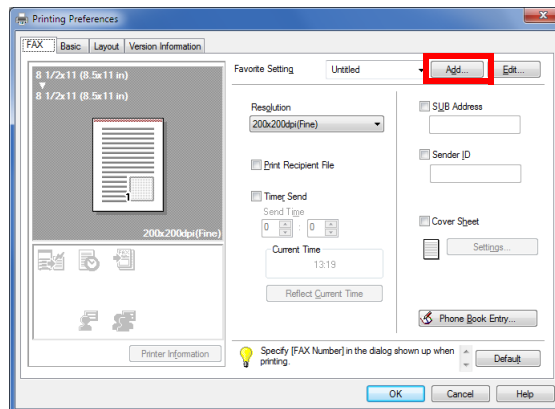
Printing Preferences

FAX | Basic | Layout | Version Information

8 1/2x11 (8.5x11 in)
8 1/2x11 (8.5x11 in)

200x200dpi(Fine)

Printer Information

Favorite Setting
Untitled
Add...
Edit...

Resolution
200x200dpi(Fine)

Print Recipient File

Timer Send
Send Time
0 : 0
Current Time
13:19
Reflect Current Time

SUB Address

Sender ID

Cover Sheet
Settings...

Phone Book Entry...

Specify [FAX Number] in the dialog shown up when printing.

Default

OK
Cancel
Help